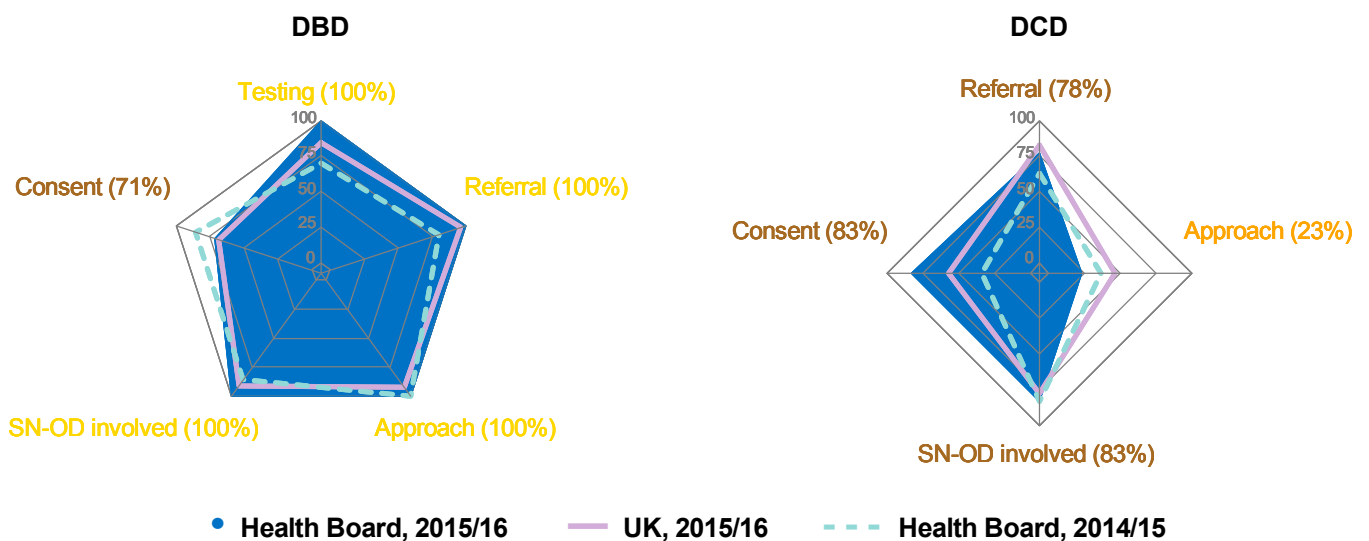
DBD

Testing (100%)

100
75
50
25
0

Consent (71%)

Referral (100%)

SN-OD involved (100%)

Approach (100%)

DCD

Referral (78%)

100
75
50
25
0

Consent (83%)

Approach (23%)

SN-OD involved (83%)

Health Board, 2015/16 UK, 2015/16 Health Board, 2014/15